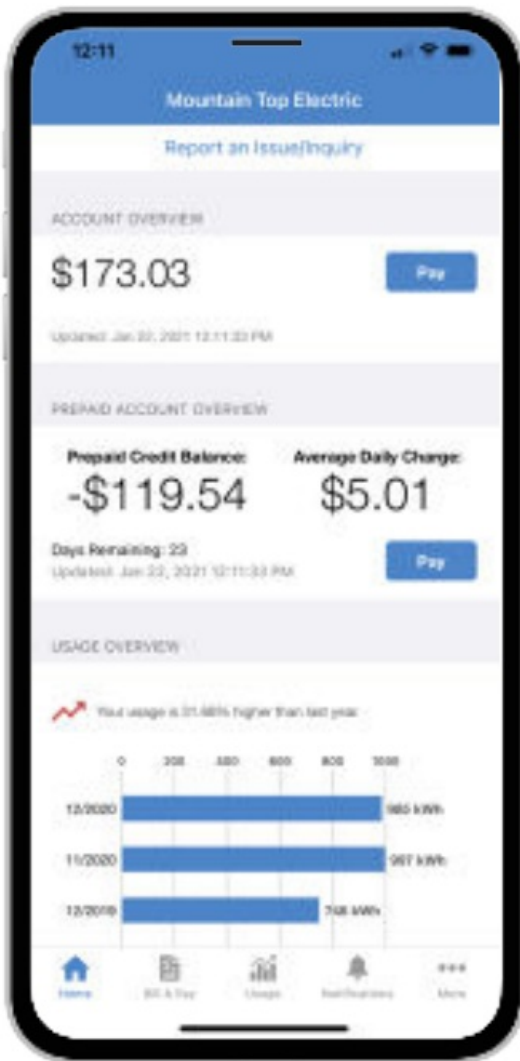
12:11

Mountain Top Electric

Report an Issue/Inquiry

ACCOUNT OVERVIEW

$173.03

Pay

Updated: Jan 22, 2021 12:11:33 PM

PREPAID ACCOUNT OVERVIEW

Prepaid Credit Balance:
-$119.54

Average Daily Charge:
$5.01

Days Remaining: 23
Updated: Jan 22, 2021 12:11:33 PM

Pay

USAGE OVERVIEW

Your usage is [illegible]% higher than last year.

| | 0 | 200 | 400 | 600 | 800 | 1000 |
|---|---|---|---|---|---|---|
| 12/2020 | 985 kWh | | | | | |
| 11/2020 | 997 kWh | | | | | |
| 12/2019 | 748 kWh | | | | | |

Home
Bill & Pay
Usage
Notifications
More